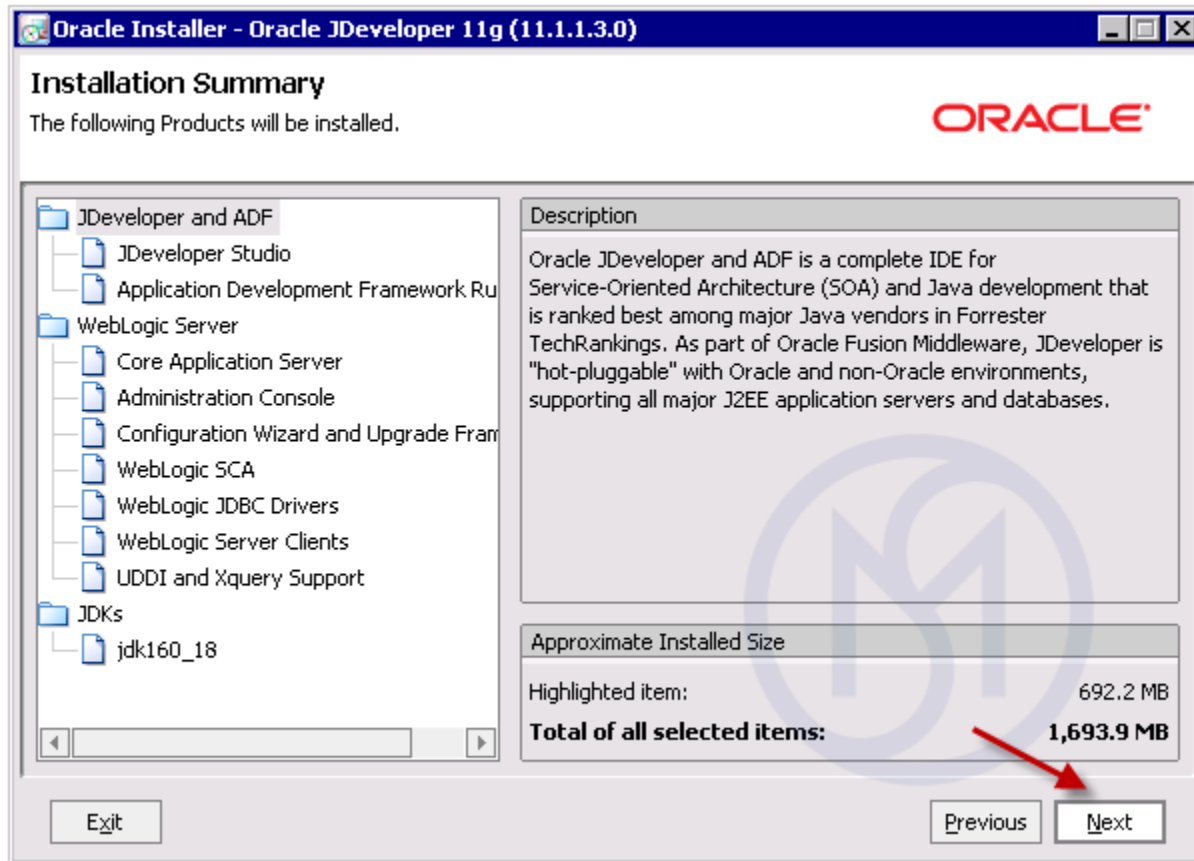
Oracle Installer - Oracle JDeveloper 11g (11.1.1.3.0)

Installation Summary
The following Products will be installed.

ORACLE

JDeveloper and ADF
JDeveloper Studio
Application Development Framework Ru
WebLogic Server
Core Application Server
Administration Console
Configuration Wizard and Upgrade Fram
WebLogic SCA
WebLogic JDBC Drivers
WebLogic Server Clients
UDDI and Xquery Support
JDKs
jdk160_18

Description
Oracle JDeveloper and ADF is a complete IDE for Service-Oriented Architecture (SOA) and Java development that is ranked best among major Java vendors in Forrester TechRankings. As part of Oracle Fusion Middleware, JDeveloper is "hot-pluggable" with Oracle and non-Oracle environments, supporting all major J2EE application servers and databases.

Approximate Installed Size
Highlighted item: 692.2 MB
Total of all selected items: 1,693.9 MB

Exit
Previous
Next